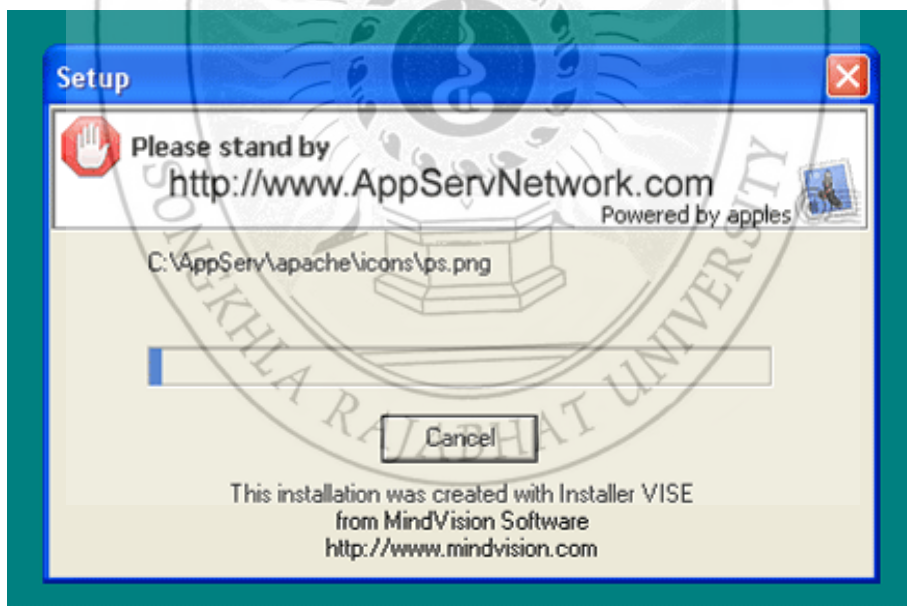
Setup

Please stand by
http://www.AppServNetwork.com
Powered by apples

C:\AppServ\apache\icons\ps.png

Cancel

This installation was created with Installer VISE
from MindVision Software
http://www.mindvision.com

SONGKHLA RAJABHAT UNIVERSITY